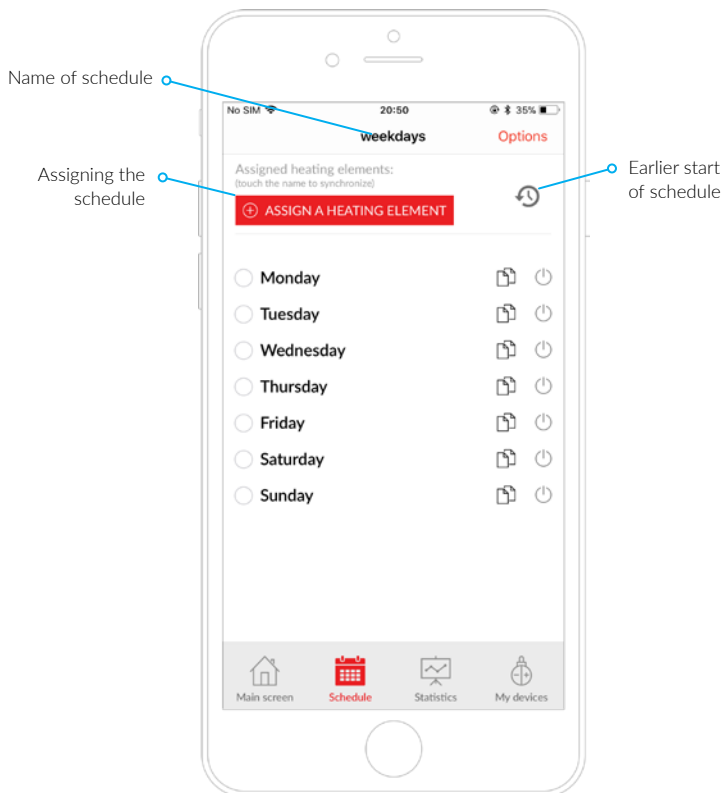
Name of schedule

Assigning the schedule

Earlier start of schedule

No SIM 20:50 35%

weekdays

Options

Assigned heating elements:
(touch the name to synchronize)

ASSIGN A HEATING ELEMENT

Monday

Tuesday

Wednesday

Thursday

Friday

Saturday

Sunday

Main screen

Schedule

Statistics

My devices